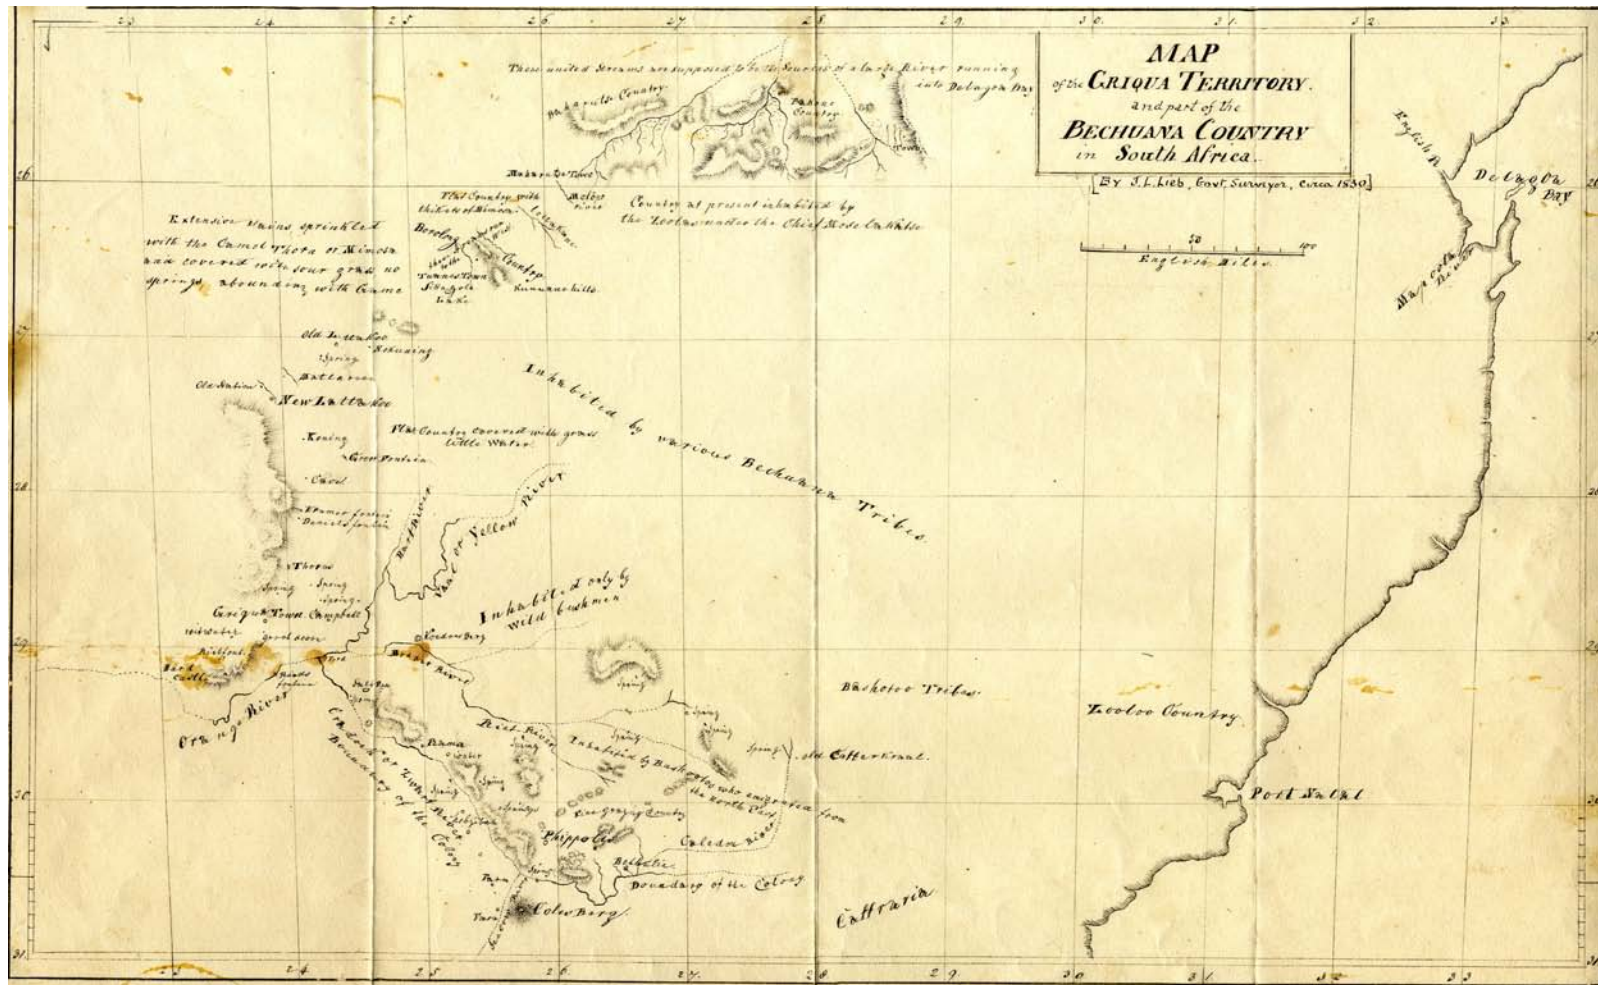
MAP
of the GRIQUA TERRITORY
and part of the
BECHUANA COUNTRY
in South Africa.

[By J.L. Lieb, Govt. Surveyor, Circa 1830]

50 100
English Miles

23 24 25 26 27 28 29 30 31 32 33

These united Streams are supposed to be the Sources of a large River running into Delagoa Bay

Mahaula Country

Country

Mahurutse Town

Melos Town

Country at present inhabited by the Zoolas under the Chief Moselekatse

Flat Country with thickets of Mimosa

Extensive Plains sprinkled with the Camel Thorn or Mimosa and covered with sour grass no springs abounding with Game

Borolong

Kunnana hills

Old Lattakoo

Spring

Kuruman

Batlaroo

Old Station

New Lattakoo

Flat Country covered with grass little Water

Koning

Groot fontein

Inhabited by various Bechuana Tribes

Vaal or Yellow River

Hart River

Thorn

Spring

Spring

Griqua Town

Campbell

Inhabited only by wild bushmen

Ford

Riet River

Orange River

Cradock or Zwart River Boundary of the Colony

Spring

Inhabited by Bastards who emigrated from the South East

Spring

Philippolis

Caledon River

Bethulie

Boundary of the Colony

Colesberg

Bushootoo Tribes

Old Caffer Kraal

Zooloo Country

Port Natal

Caffraria

English R.

Delagoa Bay

Mapoota River